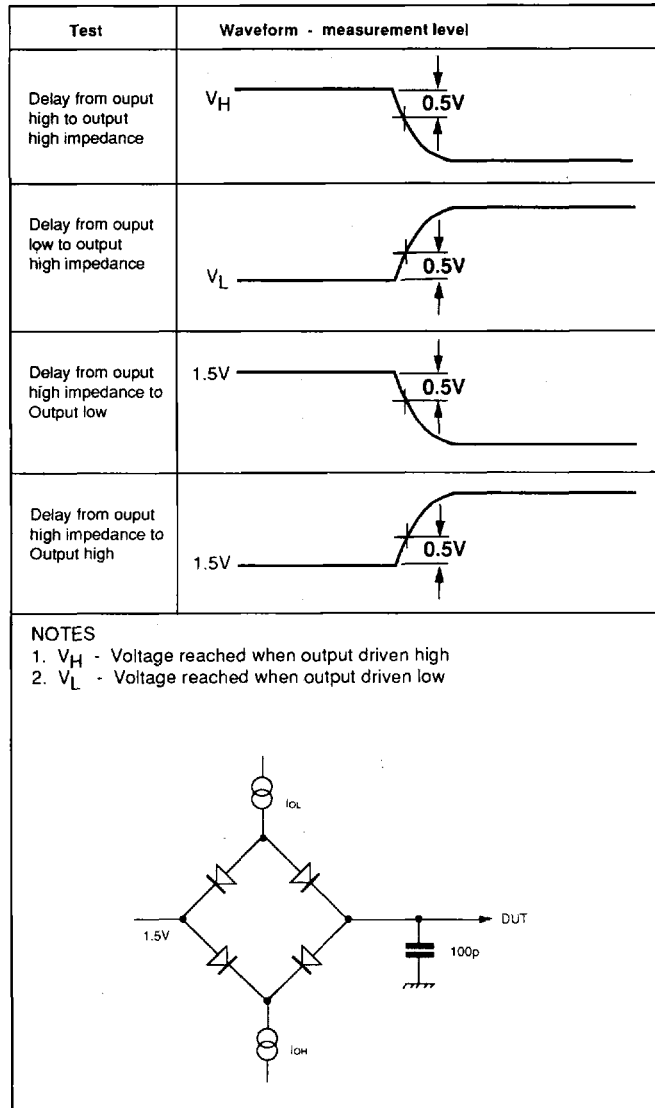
| Test | Waveform - measurement level |
|---|---|
| Delay from ouput high to output high impedance | $V_H$ 0.5V |
| Delay from ouput low to output high impedance | $V_L$ 0.5V |
| Delay from ouput high impedance to Output low | 1.5V 0.5V |
| Delay from ouput high impedance to Output high | 1.5V 0.5V |

NOTES
1. $V_H$ - Voltage reached when output driven high
2. $V_L$ - Voltage reached when output driven low

$I_{OL}$
1.5V
DUT
100p
$I_{OH}$